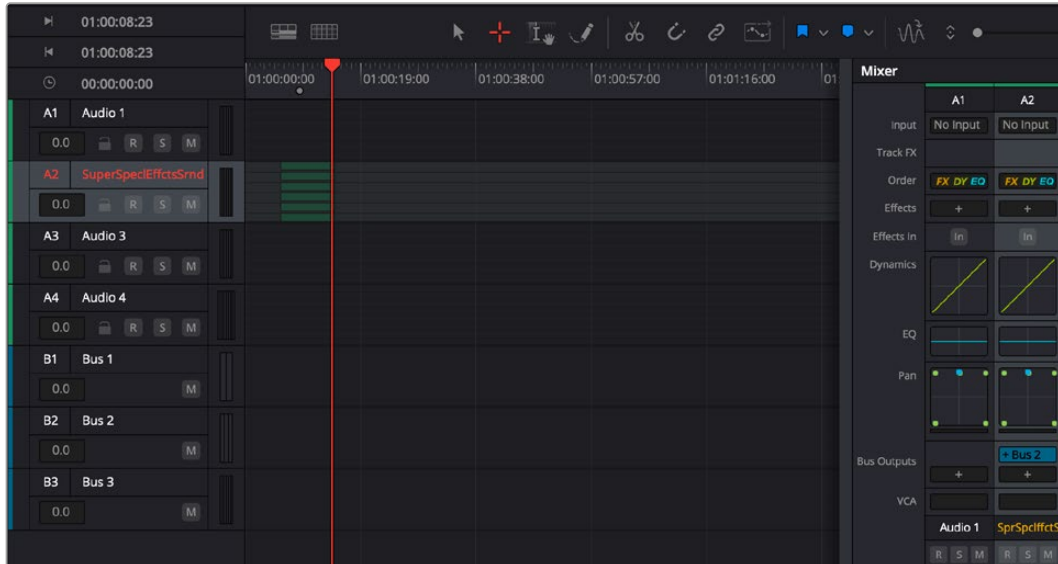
01:00:08:23
01:00:08:23
00:00:00:00
01:00:00:00
01:00:19:00
01:00:38:00
01:00:57:00
01:01:16:00
01

A1 Audio 1
0.0 R S M
A2 SuperSpeclEffctsSrnd
0.0 R S M
A3 Audio 3
0.0 R S M
A4 Audio 4
0.0 R S M
B1 Bus 1
0.0 M
B2 Bus 2
0.0 M
B3 Bus 3
0.0 M

Mixer

| | A1 | A2 |
|---|---|---|
| Input | No Input | No Input |
| Track FX | | |
| Order | FX DY EQ | FX DY EQ |
| Effects | + | + |
| Effects In | In | In |
| Dynamics | | |
| EQ | | |
| Pan | | |
| Bus Outputs | + | + Bus 2 + |
| VCA | | |
| | Audio 1 | SprSpclEffctS |
| | R S M | R S M |